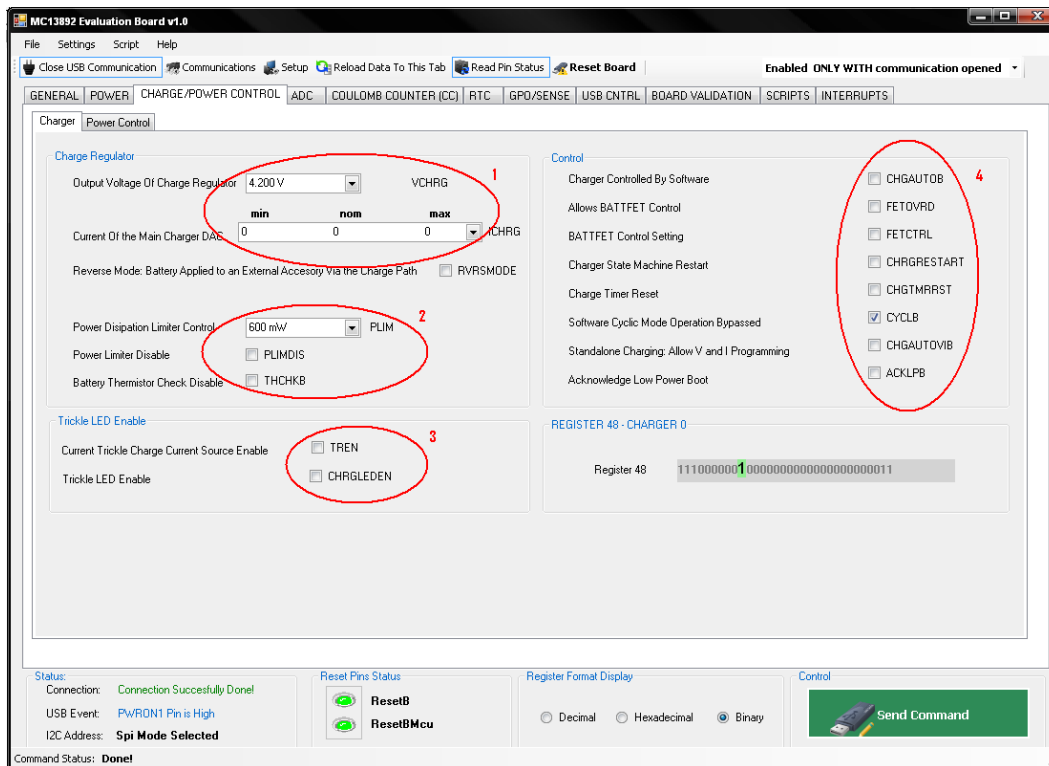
MC13892 Evaluation Board v1.0

File Settings Script Help

Close USB Communication Communications Setup Reload Data To This Tab Read Pin Status Reset Board Enabled ONLY WITH communication opened

GENERAL POWER CHARGE/POWER CONTROL ADC COULOMB COUNTER (CC) RTC GPO/SENSE USB CNTRL BOARD VALIDATION SCRIPTS INTERRUPTS

Charger Power Control

Charge Regulator

Output Voltage Of Charge Regulator 4.200 V VCHRG 1

min nom max

Current Of the Main Charger DAC 0 0 0 ICHRG

Reverse Mode: Battery Applied to an External Accesory Via the Charge Path RVRSMODE

Power Dissipation Limiter Control 600 mW PLIM 2

Power Limiter Disable PLIMDIS

Battery Thermistor Check Disable THCHKB

Trickle LED Enable

Current Trickle Charge Current Source Enable TREN 3

Trickle LED Enable CHRGLEDEN

Control

Charger Controlled By Software CHGAUTOB 4

Allows BATTFET Control FETOVRD

BATTFET Control Setting FETCTRL

Charger State Machine Restart CHRGRESTART

Charge Timer Reset CHGTMRRST

Software Cyclic Mode Operation Bypassed CYCLB

Standalone Charging: Allow V and I Programming CHGAUTOVIB

Acknowledge Low Power Boot ACKLPB

REGISTER 48 - CHARGER 0

Register 48 111000000100000000000000000011

Status:
Connection: Connection Succesfully Done!
USB Event: PWRON1 Pin is High
I2C Address: Spi Mode Selected

Reset Pins Status
ResetB
ResetBMcu

Register Format Display
Decimal Hexadecimal Binary

Control
Send Command

Command Status: Done!